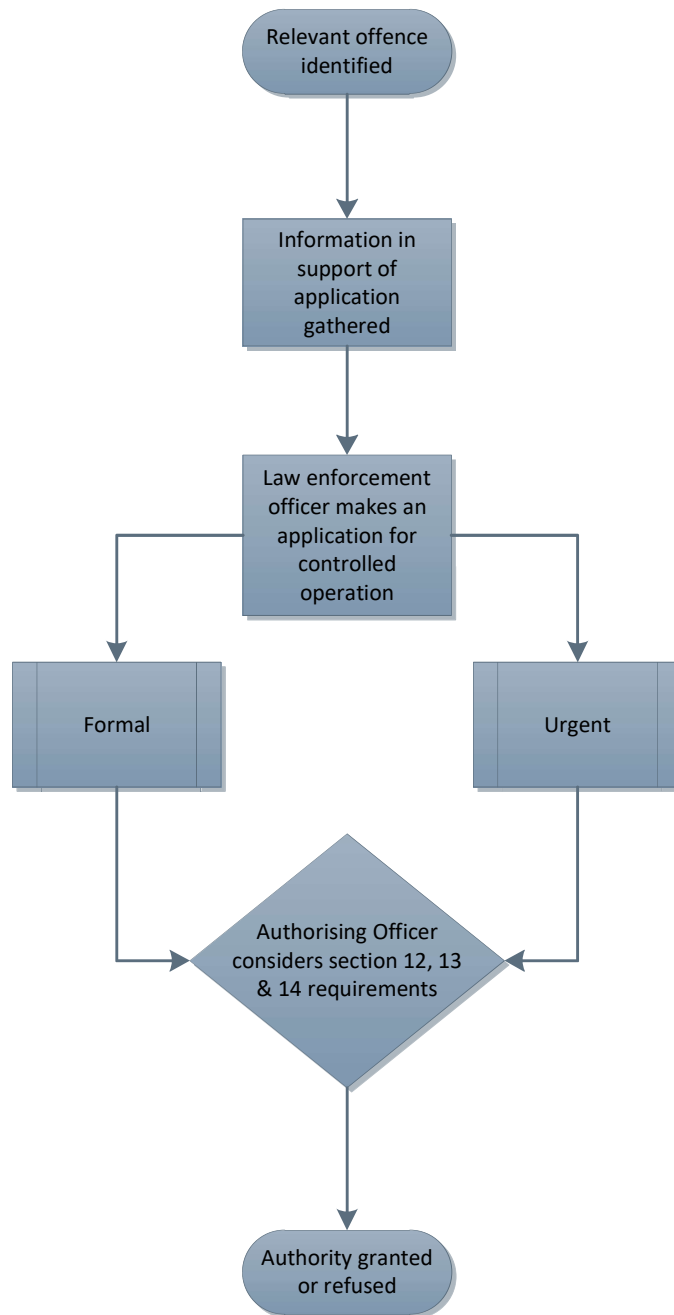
Relevant offence identified

Information in support of application gathered

Law enforcement officer makes an application for controlled operation

Formal

Urgent

Authorising Officer considers section 12, 13 & 14 requirements

Authority granted or refused